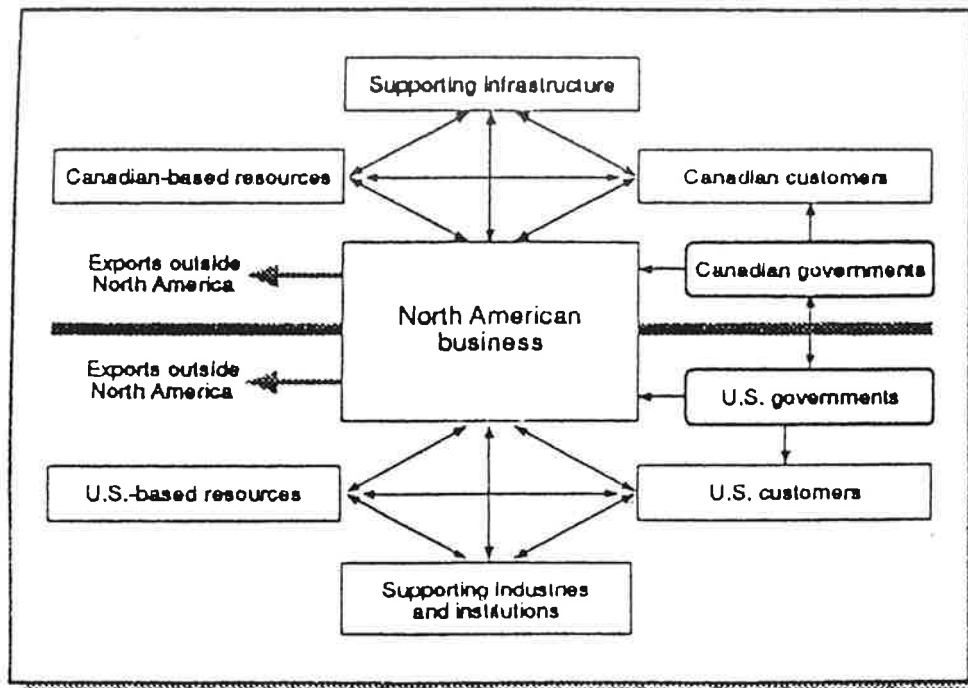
Supporting infrastructure

Canadian-based resources

Canadian customers

Exports outside North America

North American business

Canadian governments

Exports outside North America

U.S. governments

U.S.-based resources

U.S. customers

Supporting industries and institutions